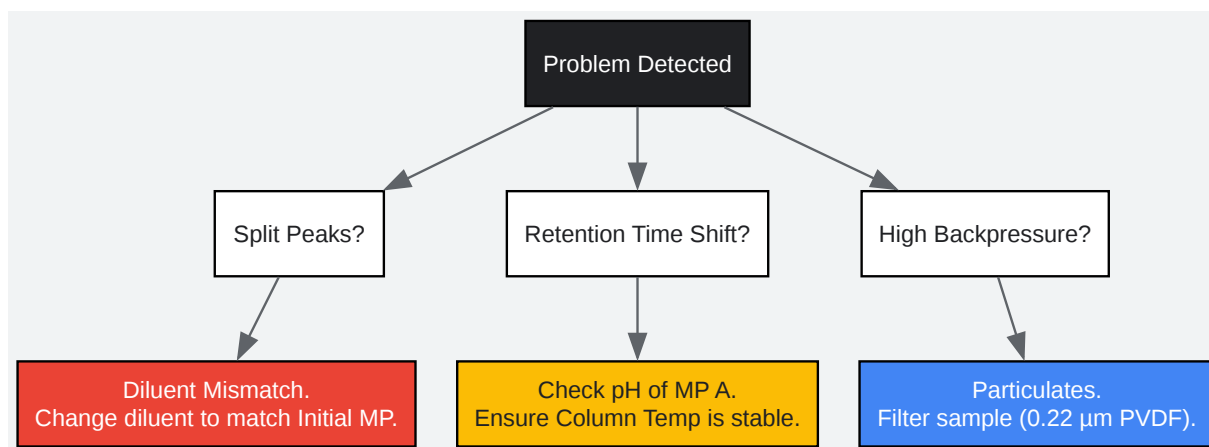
Problem Detected

Split Peaks?

Retention Time Shift?

High Backpressure?

Diluent Mismatch.
Change diluent to match Initial MP.

Check pH of MP A.
Ensure Column Temp is stable.

Particulates.
Filter sample (0.22 µm PVDF).